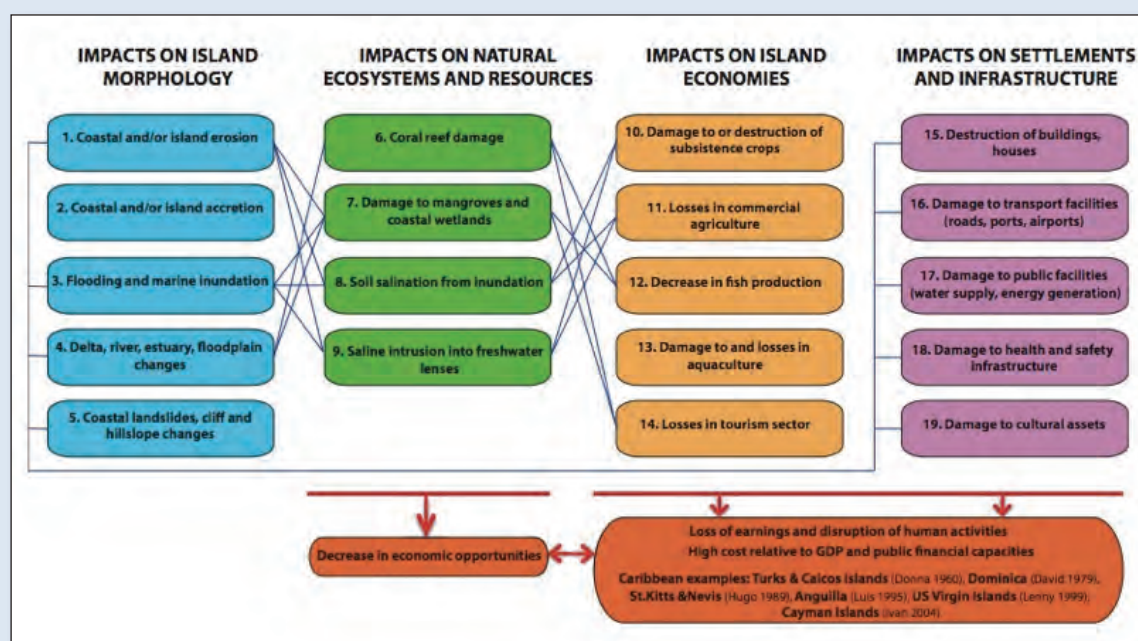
IMPACTS ON ISLAND MORPHOLOGY

IMPACTS ON NATURAL ECOSYSTEMS AND RESOURCES

IMPACTS ON ISLAND ECONOMIES

IMPACTS ON SETTLEMENTS AND INFRASTRUCTURE

1. Coastal and/or island erosion

2. Coastal and/or island accretion

3. Flooding and marine inundation

4. Delta, river, estuary, floodplain changes

5. Coastal landslides, cliff and hillslope changes

6. Coral reef damage

7. Damage to mangroves and coastal wetlands

8. Soil salination from inundation

9. Saline intrusion into freshwater lenses

10. Damage to or destruction of subsistence crops

11. Losses in commercial agriculture

12. Decrease in fish production

13. Damage to and losses in aquaculture

14. Losses in tourism sector

15. Destruction of buildings, houses

16. Damage to transport facilities (roads, ports, airports)

17. Damage to public facilities (water supply, energy generation)

18. Damage to health and safety infrastructure

19. Damage to cultural assets

Decrease in economic opportunities

Loss of earnings and disruption of human activities
High cost relative to GDP and public financial capacities

Caribbean examples: Turks & Caicos Islands (Donna 1960), Dominica (David 1979), St.Kitts &Nevis (Hugo 1989), Anguilla (Luis 1995), US Virgin Islands (Lenny 1999), Cayman Islands (Ivan 2004)